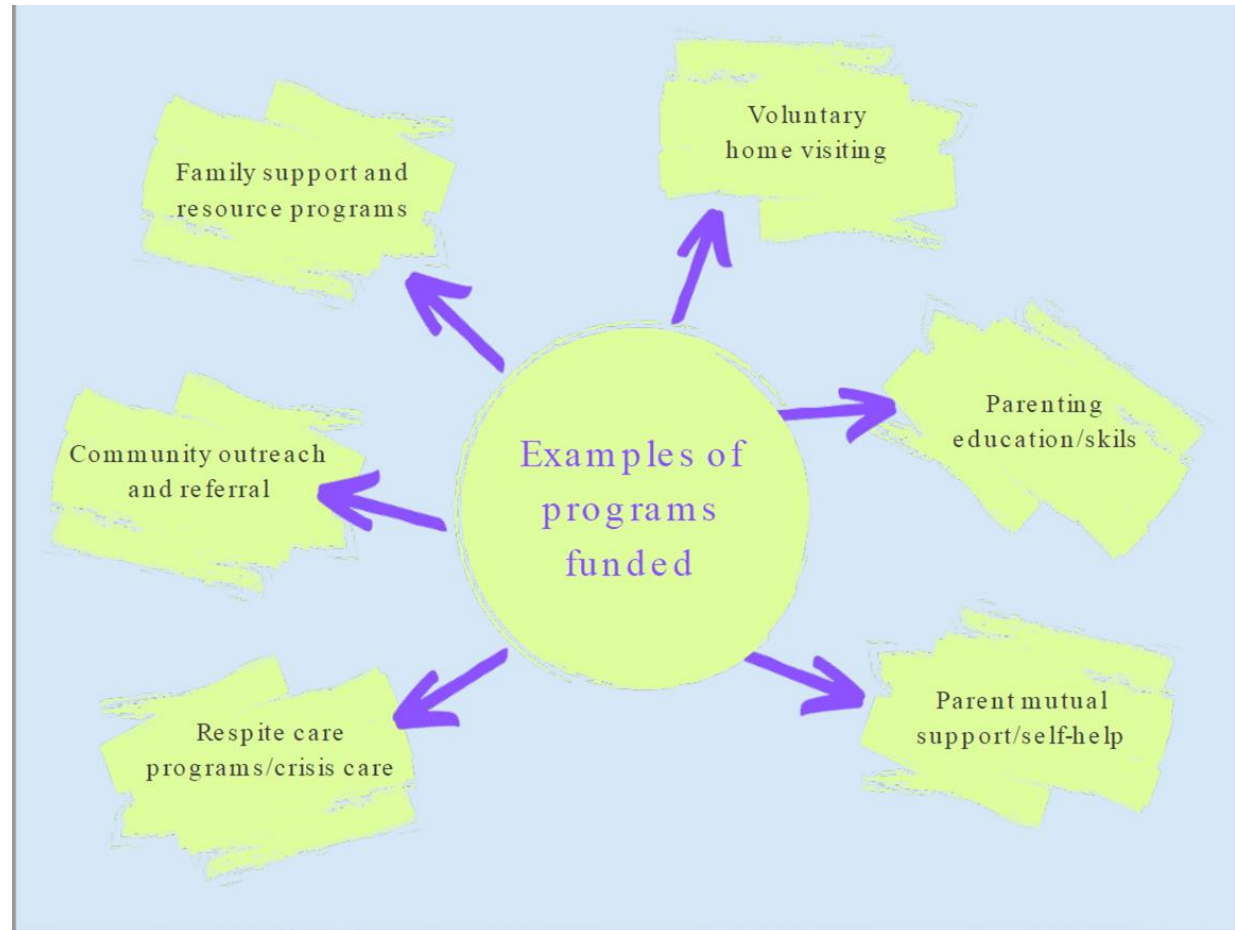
Examples of programs funded

Voluntary home visiting

Family support and resource programs

Parenting education/skils

Community outreach and referral

Parent mutual support/self-help

Respite care programs/crisis care